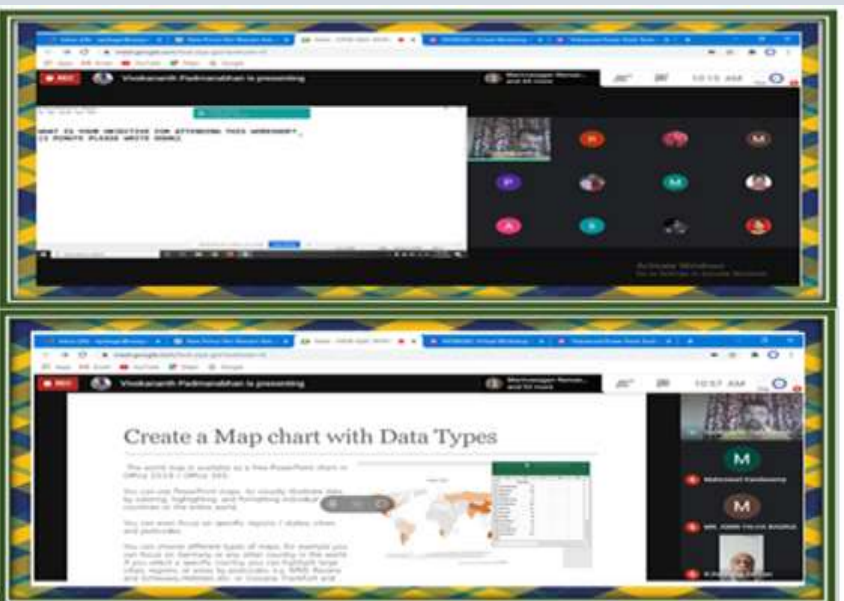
REC Vivekananth Padmanabhan is presenting

WHAT IS YOUR OBJECTIVE FOR ATTENDING THIS WORKSHOP?
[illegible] MINUTE PLEASE WRITE DOWN

10:15 AM

R

M

P

M

A

S

Activate Windows

REC Vivekananth Padmanabhan is presenting

10:57 AM

Create a Map chart with Data Types

The world map is available as a free PowerPoint chart in Office 2019 / Office 365.

You can use PowerPoint maps, to visually illustrate data by coloring, highlighting, and formatting individual countries on the entire world.

You can even focus on specific regions / states, cities, and postcodes.

You can choose different types of maps, for example you can focus on Germany or any other country in the world. If you select a specific country you can highlight large cities, regions, or areas by postcodes. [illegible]

M

M

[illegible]